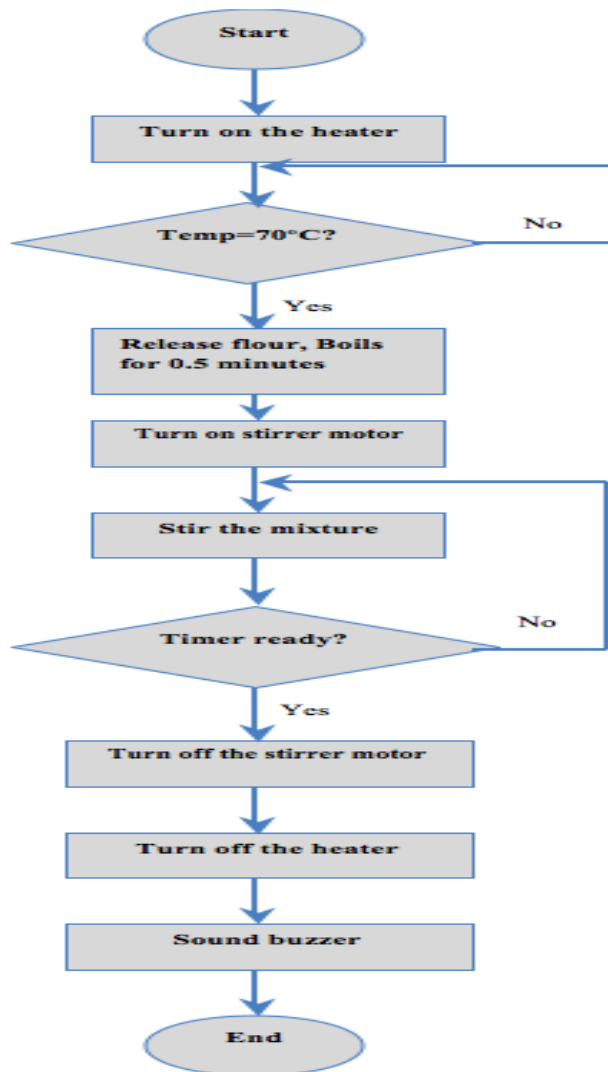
Start

Turn on the heater

Temp=70°C?

No

Yes

Release flour, Boils for 0.5 minutes

Turn on stirrer motor

Stir the mixture

Timer ready?

No

Yes

Turn off the stirrer motor

Turn off the heater

Sound buzzer

End